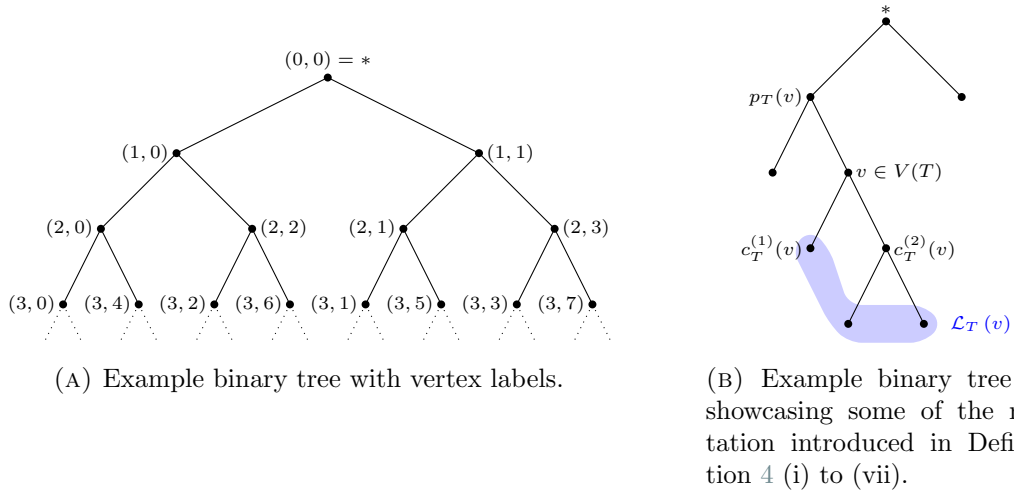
$(0,0) = *$

$(1,0)$ $(1,1)$

$(2,0)$ $(2,2)$ $(2,1)$ $(2,3)$

$(3,0)$ $(3,4)$ $(3,2)$ $(3,6)$ $(3,1)$ $(3,5)$ $(3,3)$ $(3,7)$

(A) Example binary tree with vertex labels.

$*$

$p_T(v)$

$v \in V(T)$

$c_T^{(1)}(v)$ $c_T^{(2)}(v)$

$\mathcal{L}_T\,(v)$

(B) Example binary tree showcasing some of the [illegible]tation introduced in Defi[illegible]tion 4 (i) to (vii).